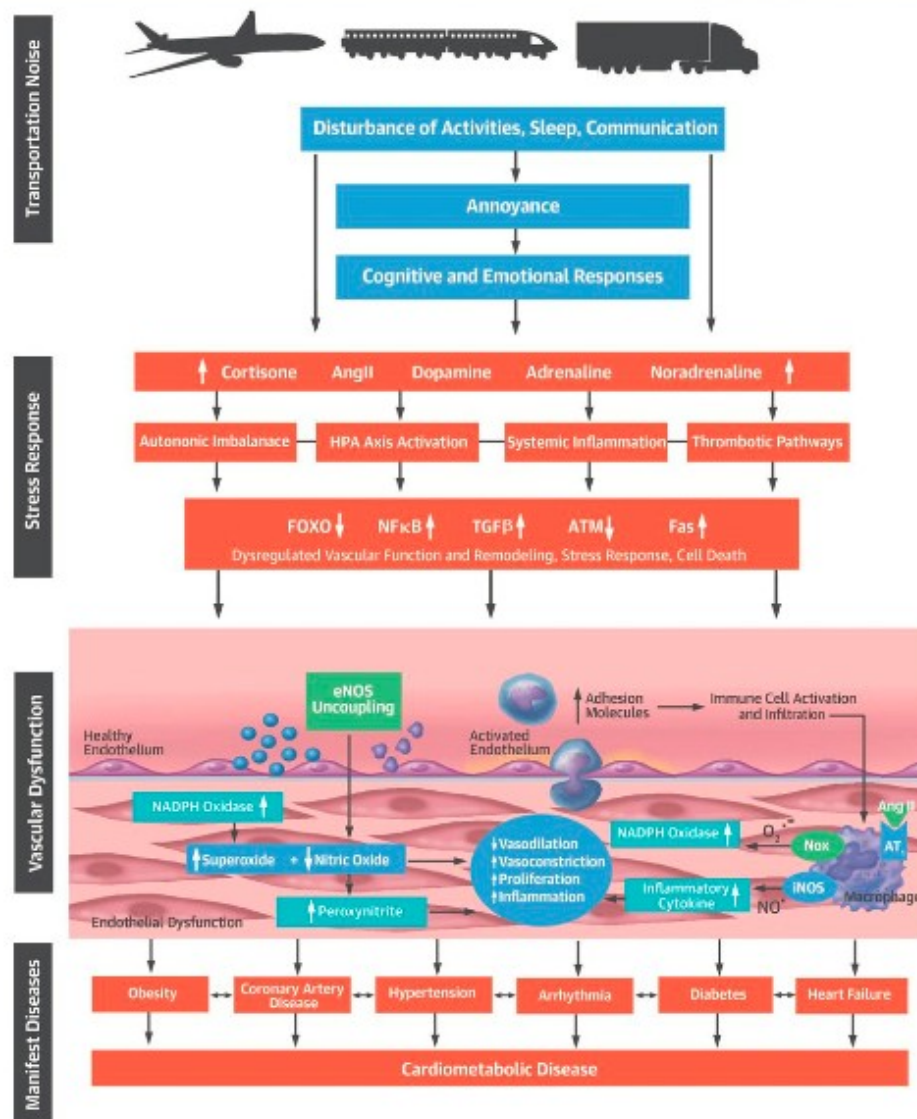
Transportation Noise

Disturbance of Activities, Sleep, Communication

Annoyance

Cognitive and Emotional Responses

Stress Response

↑ Cortisone AngII Dopamine Adrenaline Noradrenaline ↑

Autononic Imbalanace

HPA Axis Activation

Systemic Inflammation

Thrombotic Pathways

FOXO ↓ NFκB ↑ TGFβ ↑ ATM ↓ Fas ↑

Dysregulated Vascular Function and Remodeling, Stress Response, Cell Death

Vascular Dysfunction

eNOS Uncoupling

↑ Adhesion Molecules

Immune Cell Activation and Infiltration

Healthy Endothelium

Activated Endothelium

NADPH Oxidase ↑

↑ Superoxide + ↓ Nitric Oxide

↑ Peroxynitrite

↓ Vasodilation
↑ Vasoconstriction
↑ Proliferation
↑ Inflammation

NADPH Oxidase ↑

$O_2^{\cdot-}$

Nox

Ang II

$AT_1$

iNOS

Inflammatory Cytokine ↑

$NO^{\cdot}$

Macrophage

Endothelial Dysfunction

Manifest Diseases

Obesity

Coronary Artery Disease

Hypertension

Arrhythmia

Diabetes

Heart Failure

Cardiometabolic Disease